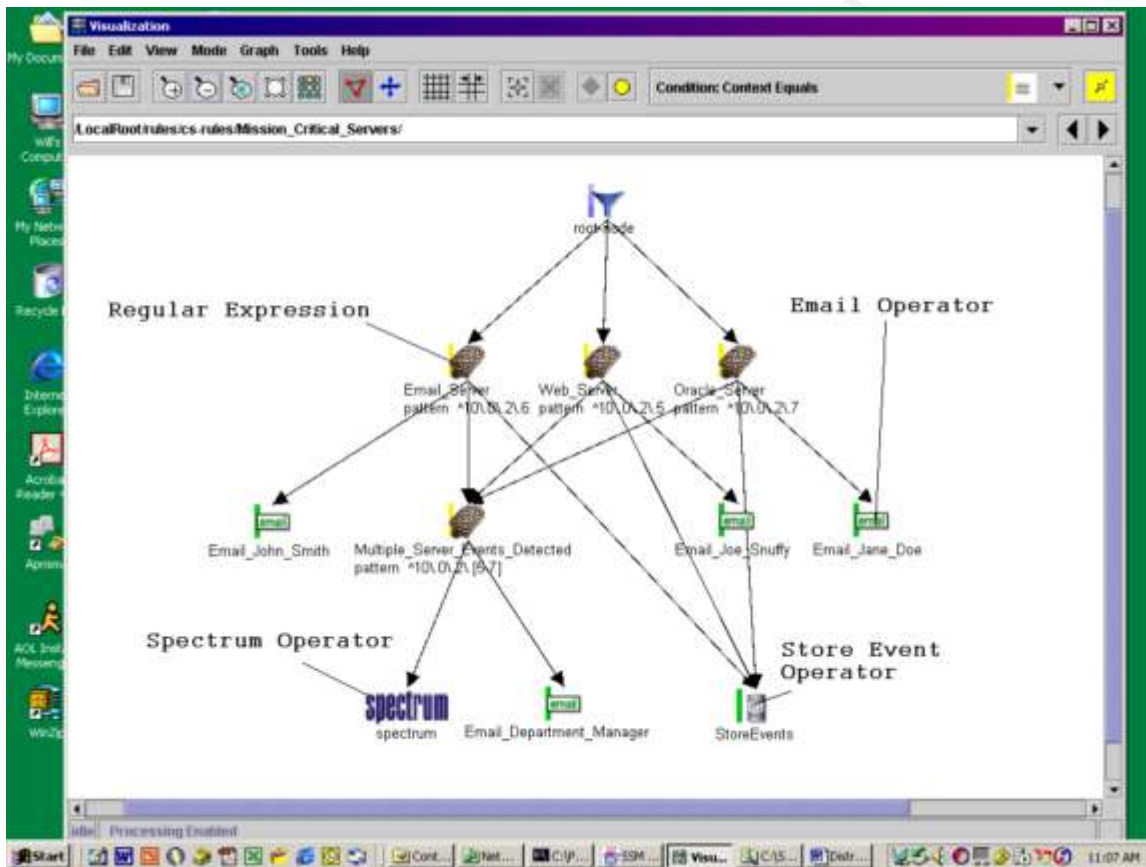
My Docum

Will's Comput

My Netw Places

Recycle

Interne Explore

Acroba Reader

Aprism

AOL Inst Messeng

WinZip

Visualization

File Edit View Mode Graph Tools Help

Condition: Context Equals

/LocalRoot/rules/cs-rules/Mission_Critical_Servers/

root node

Regular Expression

Email Operator

Email_Server pattern ^10\.0\.2\.6

Web_Server pattern ^10\.0\.2\.5

Oracle_Server pattern ^10\.0\.2\.7

email

Email_John_Smith

Multiple_Server_Events_Detected pattern ^10\.0\.2\.[5-7]

email

Email_Joe_Snuffy

email

Email_Jane_Doe

Spectrum Operator

Store Event Operator

spectrum

spectrum

email

Email_Department_Manager

StoreEvents

idle Processing Enabled

Start

Cont...

Net...

C:\P...

SSM...

Visu...

C:\S...

Distr...

11:07 AM